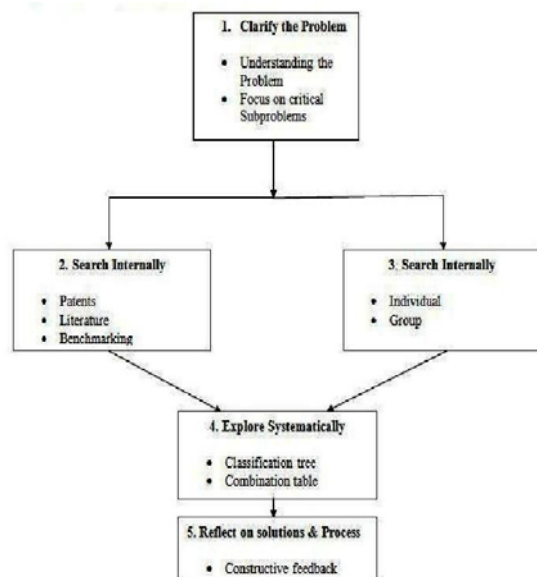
1. Clarify the Problem

- Understanding the Problem
- Focus on critical Subproblems

2. Search Internally

- Patents
- Literature
- Benchmarking

3. Search Internally

- Individual
- Group

4. Explore Systematically

- Classification tree
- Combination table

5. Reflect on solutions & Process

- Constructive feedback